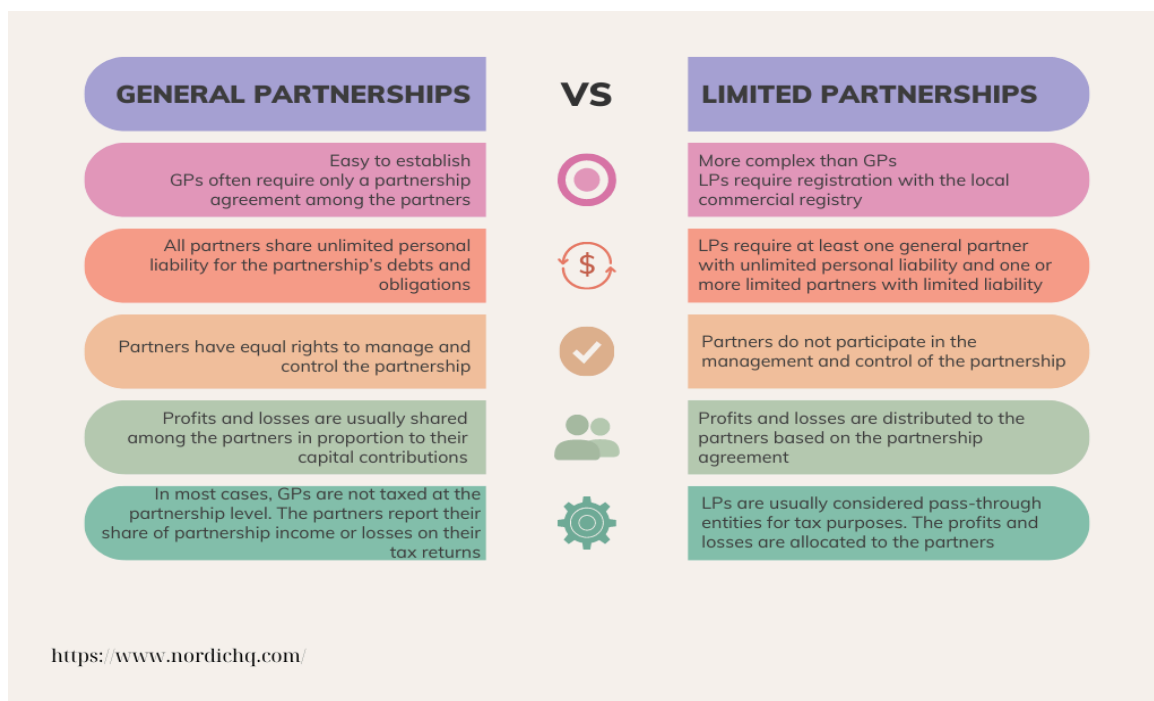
GENERAL PARTNERSHIPS

VS

LIMITED PARTNERSHIPS

Easy to establish
GPs often require only a partnership agreement among the partners

More complex than GPs
LPs require registration with the local commercial registry

$

All partners share unlimited personal liability for the partnership's debts and obligations

LPs require at least one general partner with unlimited personal liability and one or more limited partners with limited liability

Partners have equal rights to manage and control the partnership

Partners do not participate in the management and control of the partnership

Profits and losses are usually shared among the partners in proportion to their capital contributions

Profits and losses are distributed to the partners based on the partnership agreement

In most cases, GPs are not taxed at the partnership level. The partners report their share of partnership income or losses on their tax returns

LPs are usually considered pass-through entities for tax purposes. The profits and losses are allocated to the partners

https://www.nordichq.com/